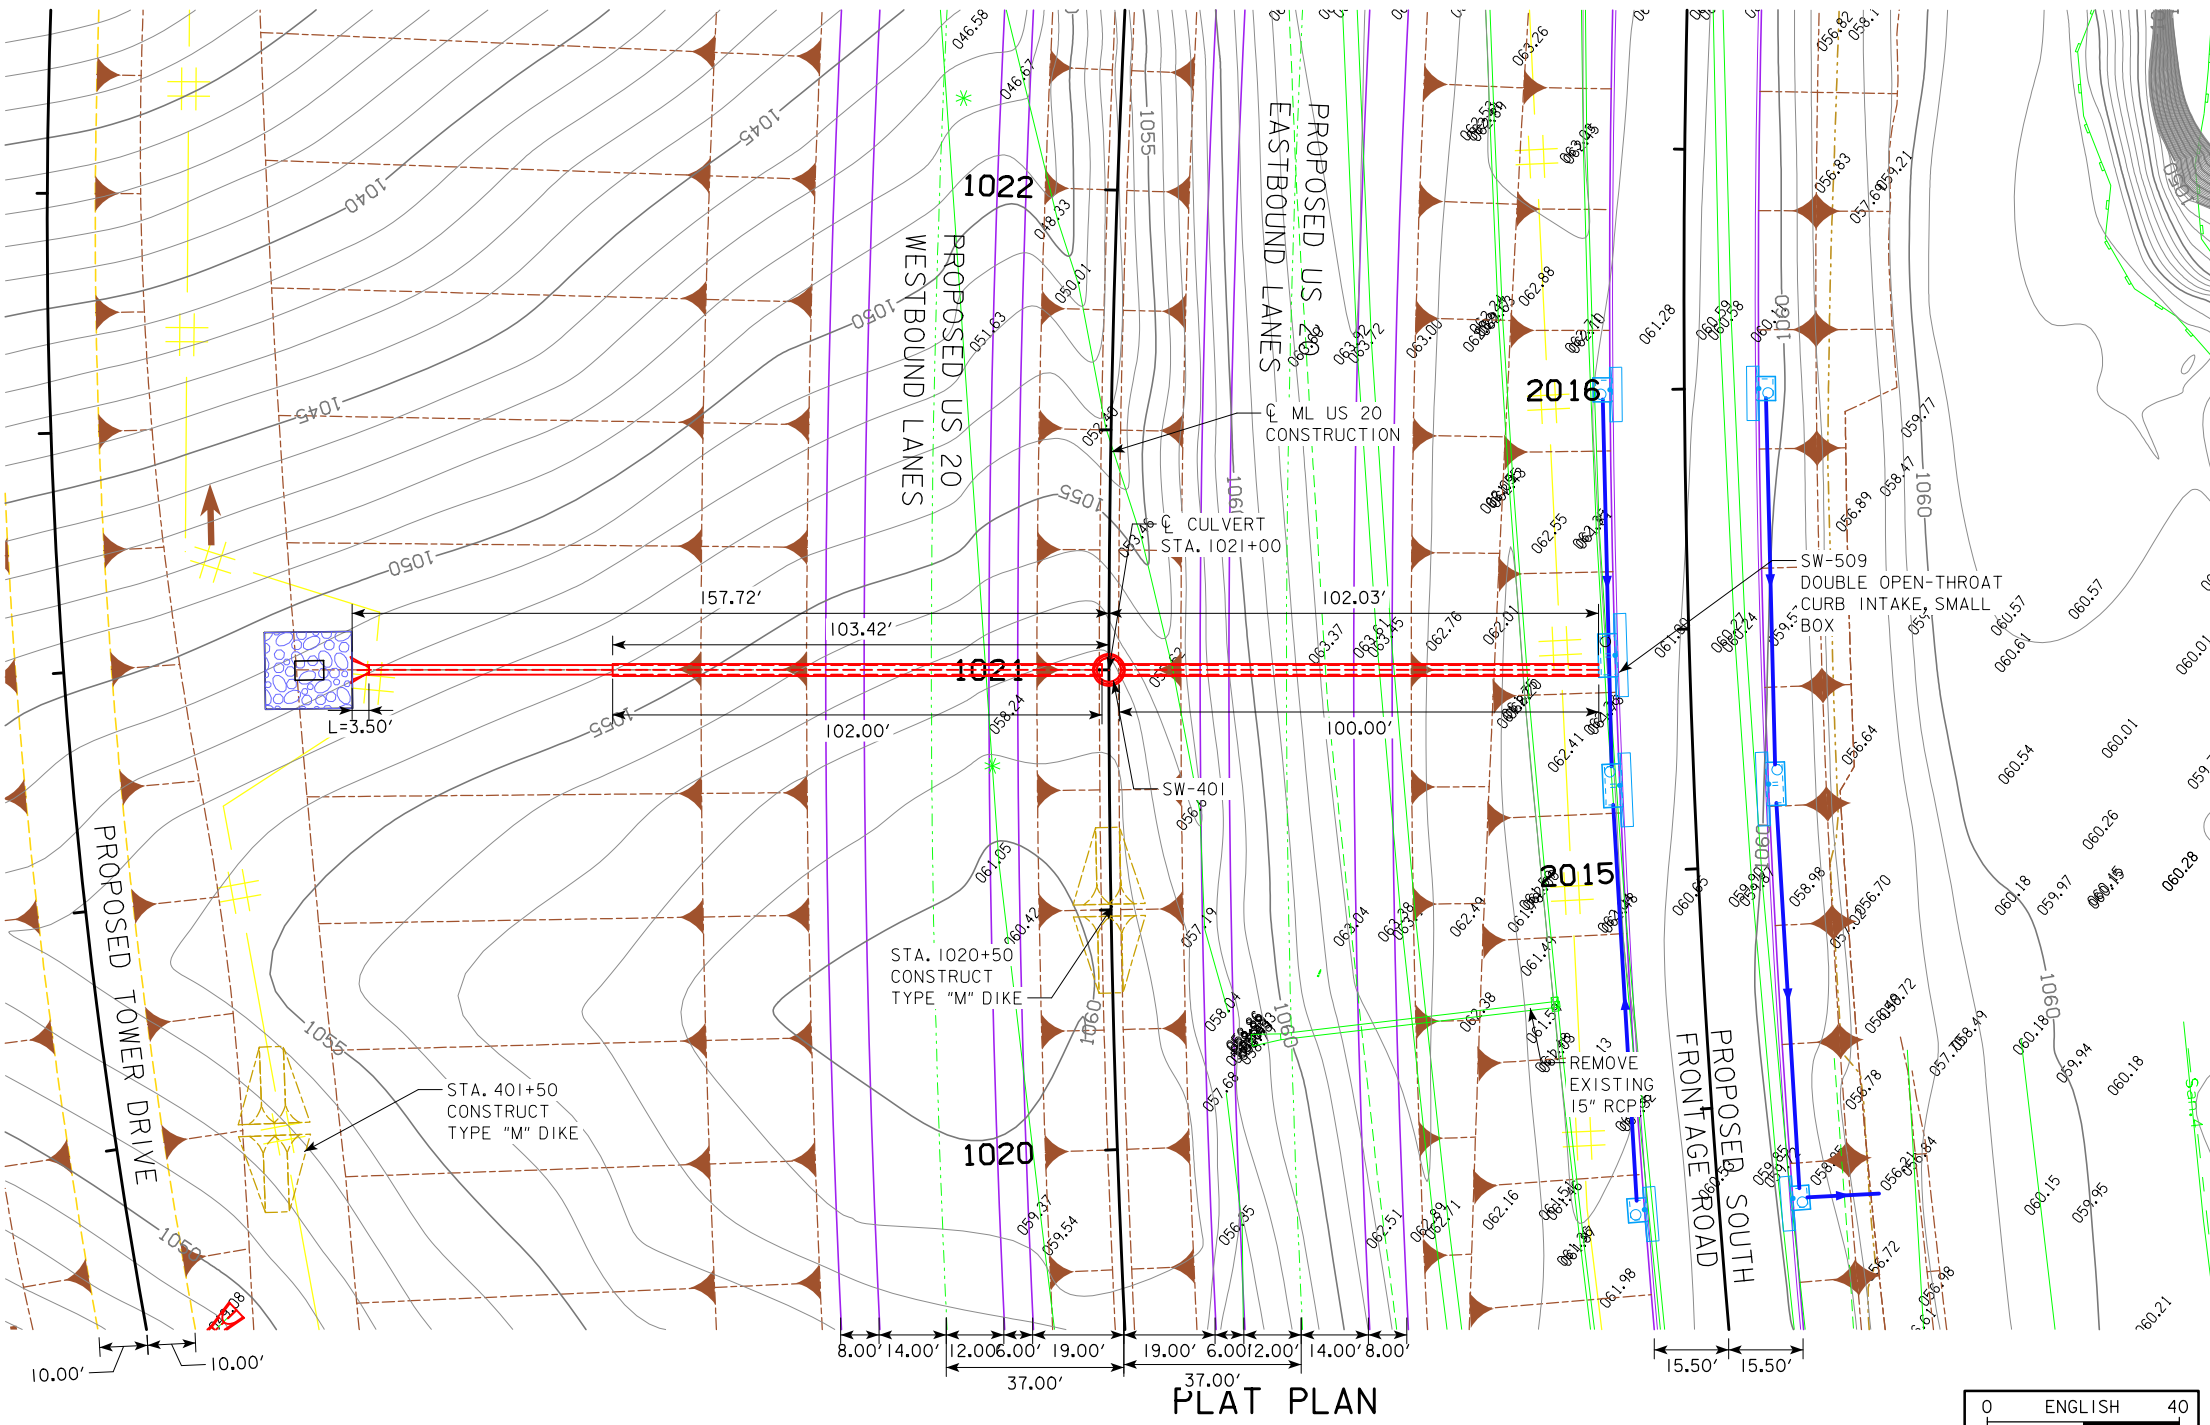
PROPOSED US 20
WESTBOUND LANES

PROPOSED US 20
EASTBOUND LANES

1022

2016

℄ ML US 20
CONSTRUCTION

℄ CULVERT
STA. 1021+00

SW-509
DOUBLE OPEN-THROAT
CURB INTAKE, SMALL
BOX

157.72'
103.42'
102.03'

1021

L=3.50'
102.00'
100.00'

SW-401

2015

STA. 1020+50
CONSTRUCT
TYPE "M" DIKE

REMOVE
EXISTING
15" RCP

STA. 401+50
CONSTRUCT
TYPE "M" DIKE

1020

PROPOSED TOWER DRIVE

FRONTAGE ROAD
PROPOSED SOUTH

1040
1045
1050
1055
1060

10.00'
10.00'
8.00'
14.00'
12.00'
6.00'
19.00'
19.00'
6.00'
12.00'
14.00'
8.00'
37.00'
37.00'
15.50'
15.50'

PLAT PLAN

0 ENGLISH 40